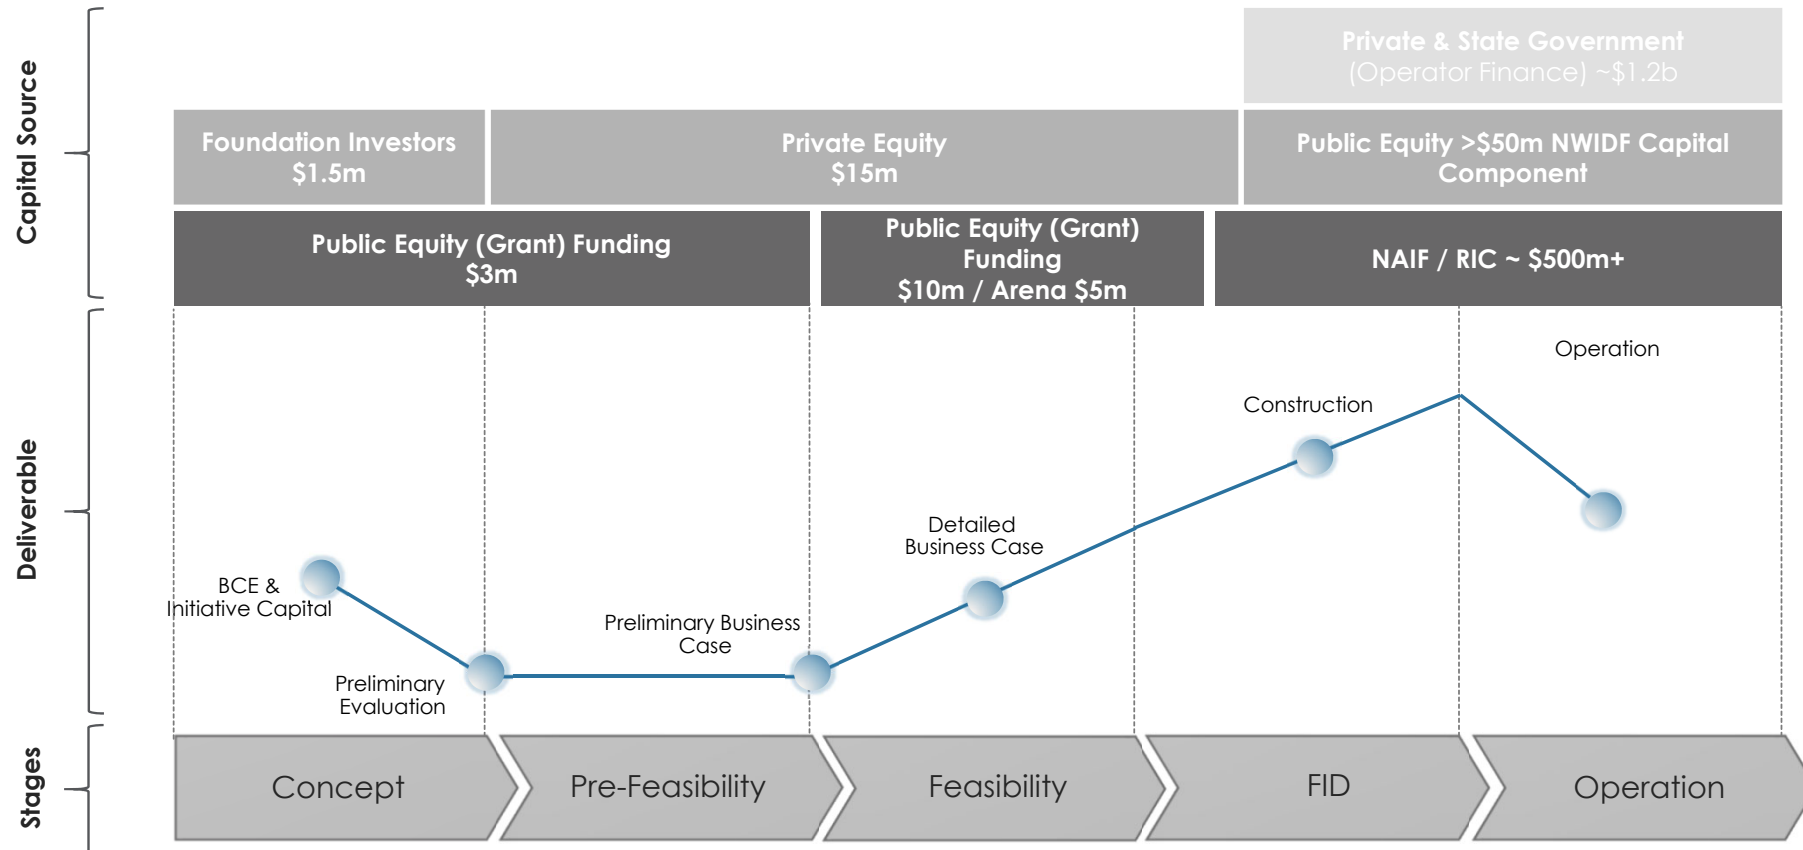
Capital Source

Private & State Government (Operator Finance) ~$1.2b

Foundation Investors $1.5m

Private Equity $15m

Public Equity >$50m NWIDF Capital Component

Public Equity (Grant) Funding $3m

Public Equity (Grant) Funding $10m / Arena $5m

NAIF / RIC ~ $500m+

Deliverable

Operation

Construction

Detailed Business Case

BCE & Initiative Capital

Preliminary Business Case

Preliminary Evaluation

Stages

Concept

Pre-Feasibility

Feasibility

FID

Operation